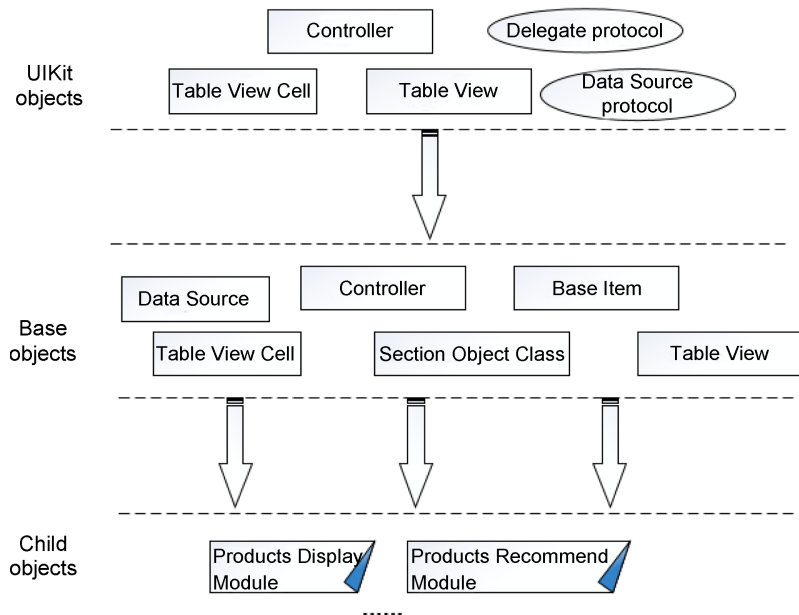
Controller

Delegate protocol

UIKit objects

Table View Cell

Table View

Data Source protocol

Data Source

Controller

Base Item

Base objects

Table View Cell

Section Object Class

Table View

Child objects

Products Display Module

Products Recommend Module

......